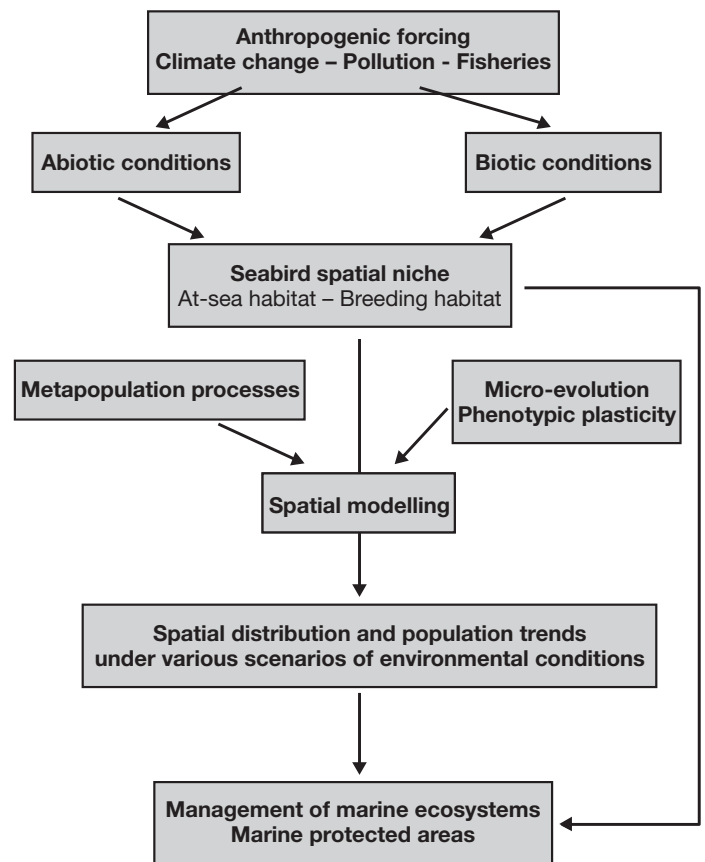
Anthropogenic forcing
Climate change – Pollution - Fisheries

Abiotic conditions

Biotic conditions

Seabird spatial niche
At-sea habitat – Breeding habitat

Metapopulation processes

Micro-evolution
Phenotypic plasticity

Spatial modelling

Spatial distribution and population trends
under various scenarios of environmental conditions

Management of marine ecosystems
Marine protected areas